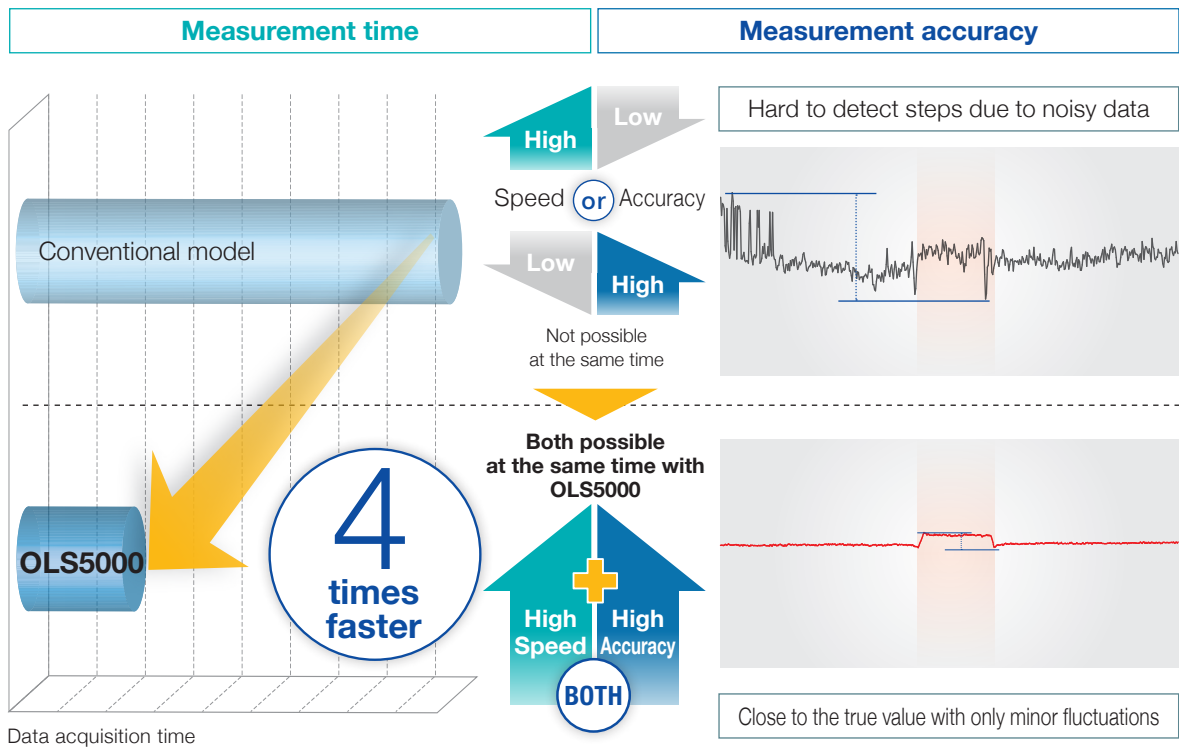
Measurement time

Measurement accuracy

High

Low

Hard to detect steps due to noisy data

Speed or Accuracy

Conventional model

Low

High

Not possible at the same time

Both possible at the same time with OLS5000

OLS5000

4 times faster

High Speed

High Accuracy

BOTH

Close to the true value with only minor fluctuations

Data acquisition time